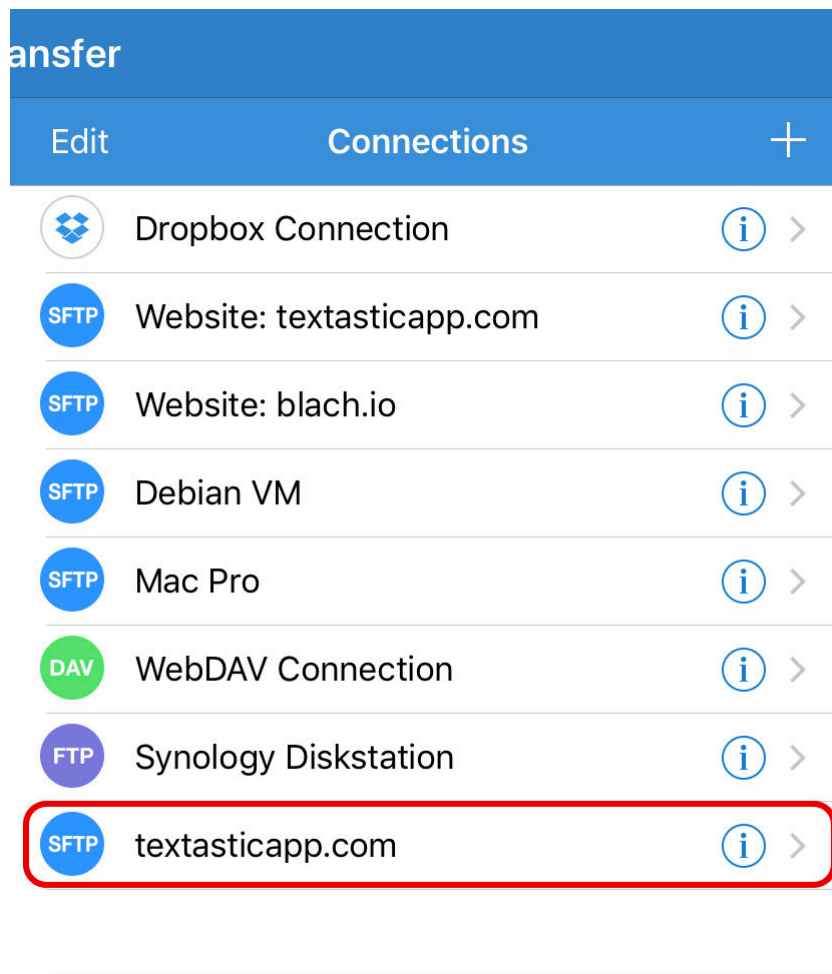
ansfer

Edit Connections +

Dropbox Connection

SFTP Website: textasticapp.com

SFTP Website: blach.io

SFTP Debian VM

SFTP Mac Pro

DAV WebDAV Connection

FTP Synology Diskstation

SFTP textasticapp.com